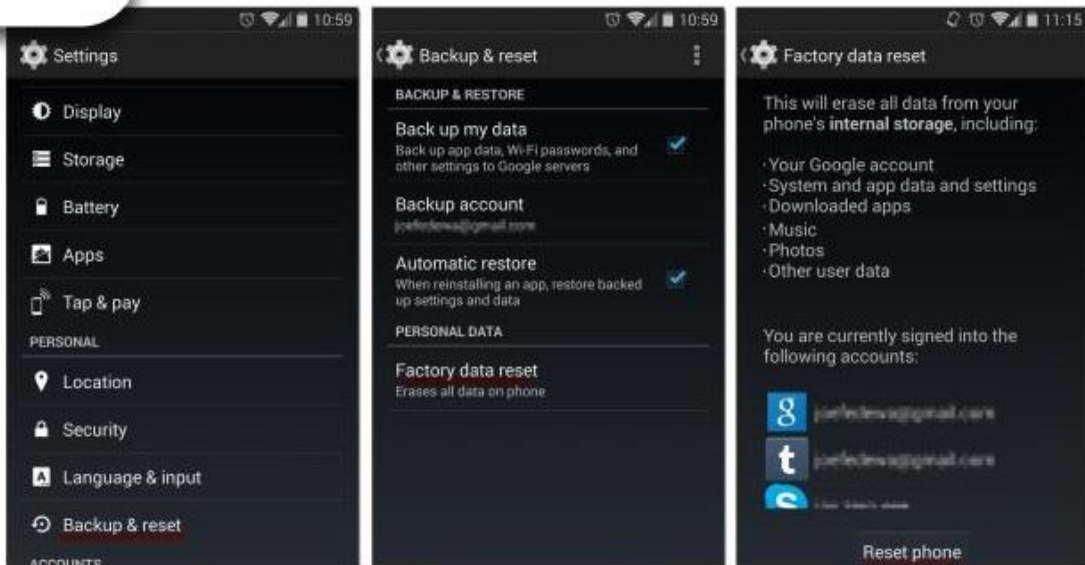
10:59

Settings

Display

Storage

Battery

Apps

Tap & pay

PERSONAL

Location

Security

Language & input

Backup & reset

ACCOUNTS

10:59

Backup & reset

BACKUP & RESTORE

Back up my data
Back up app data, Wi-Fi passwords, and other settings to Google servers

Backup account
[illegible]

Automatic restore
When reinstalling an app, restore backed up settings and data

PERSONAL DATA

Factory data reset
Erases all data on phone

11:15

Factory data reset

This will erase all data from your phone's **internal storage**, including:

·Your Google account
·System and app data and settings
·Downloaded apps
·Music
·Photos
·Other user data

You are currently signed into the following accounts:

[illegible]

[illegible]

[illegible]

Reset phone